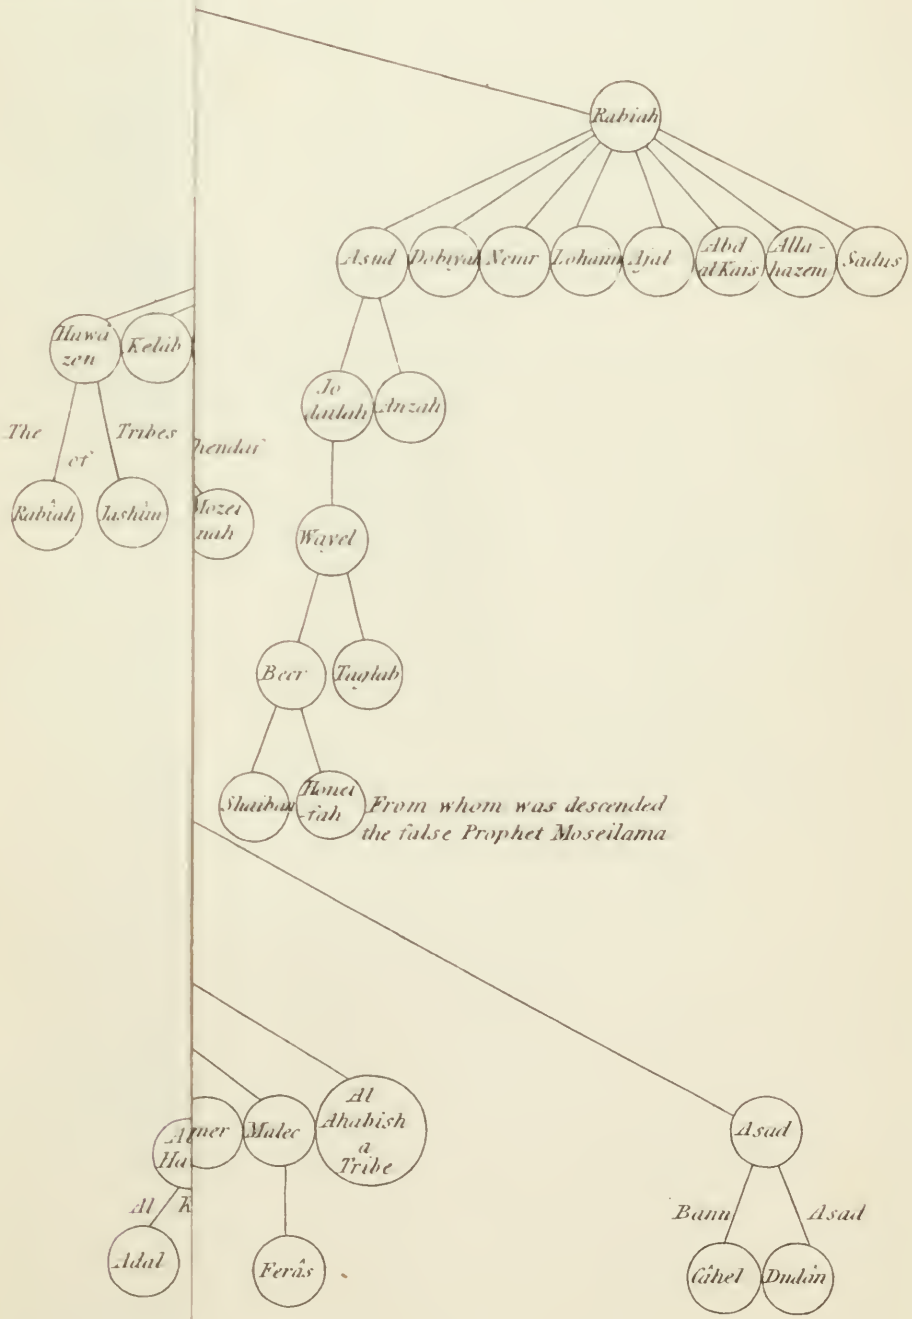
Rabiah

Asud Dobiyah Nemr Lohaim Ajal Abd al Kais Alla-hazem Sadus

Hawazen Kelab

The of Tribes

Rabiah Jashâm

hemdai

Mozeinah

Jo dailah Anzah

Wayel

Beer Taglab

Shaiban Honeifah From whom was descended the false Prophet Moseilama

Al Ha ner Malec Al Ahabish a Tribe

Al K

Adal Ferâs

Asad

Banu Asad

Câhel Dudân